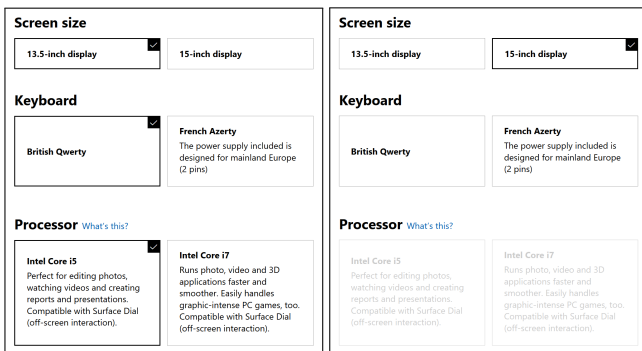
Screen size

13.5-inch display

15-inch display

Keyboard

British Qwerty

French Azerty
The power supply included is designed for mainland Europe (2 pins)

Processor What's this?

Intel Core i5
Perfect for editing photos, watching videos and creating reports and presentations. Compatible with Surface Dial (off-screen interaction).

Intel Core i7
Runs photo, video and 3D applications faster and smoother. Easily handles graphic-intense PC games, too. Compatible with Surface Dial (off-screen interaction).

Screen size

13.5-inch display

15-inch display

Keyboard

British Qwerty

French Azerty
The power supply included is designed for mainland Europe (2 pins)

Processor What's this?

Intel Core i5
Perfect for editing photos, watching videos and creating reports and presentations. Compatible with Surface Dial (off-screen interaction).

Intel Core i7
Runs photo, video and 3D applications faster and smoother. Easily handles graphic-intense PC games, too. Compatible with Surface Dial (off-screen interaction).